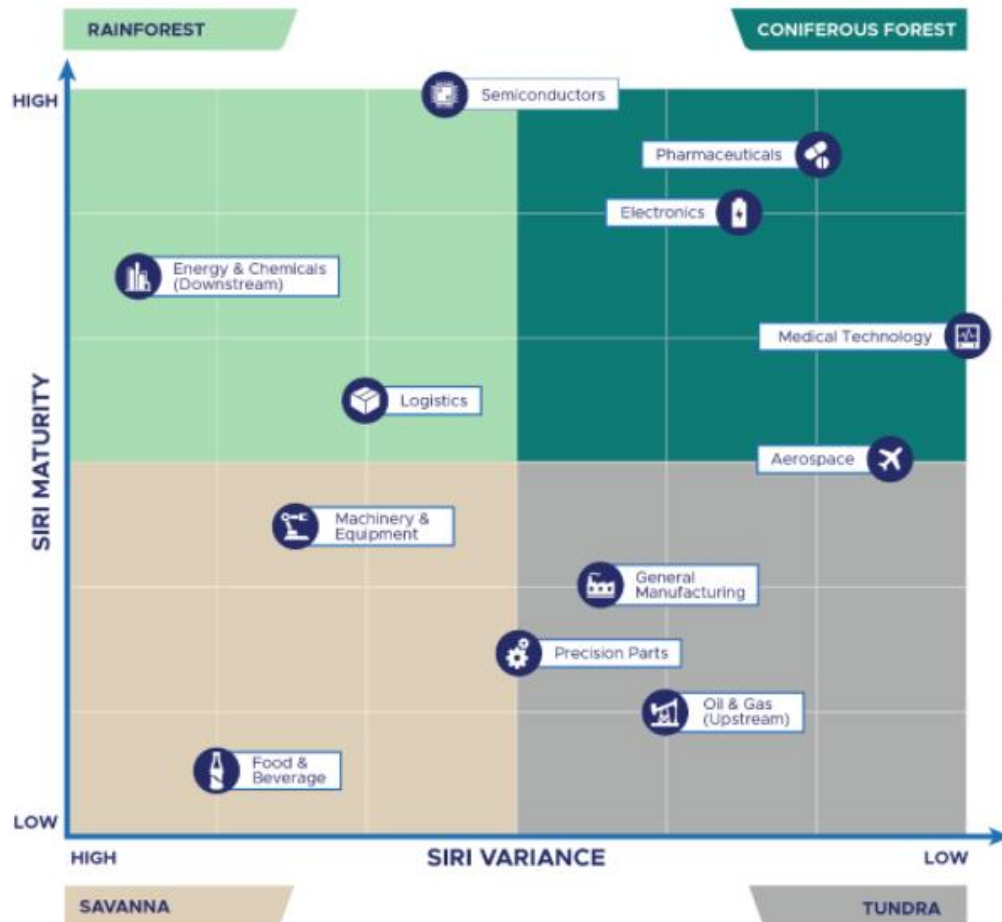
RAINFOREST

CONIFEROUS FOREST

HIGH

Semiconductors

Pharmaceuticals

Electronics

Energy & Chemicals (Downstream)

Medical Technology

SIRI MATURITY

Logistics

Aerospace

Machinery & Equipment

General Manufacturing

Precision Parts

Oil & Gas (Upstream)

Food & Beverage

LOW

HIGH

SIRI VARIANCE

LOW

SAVANNA

TUNDRA